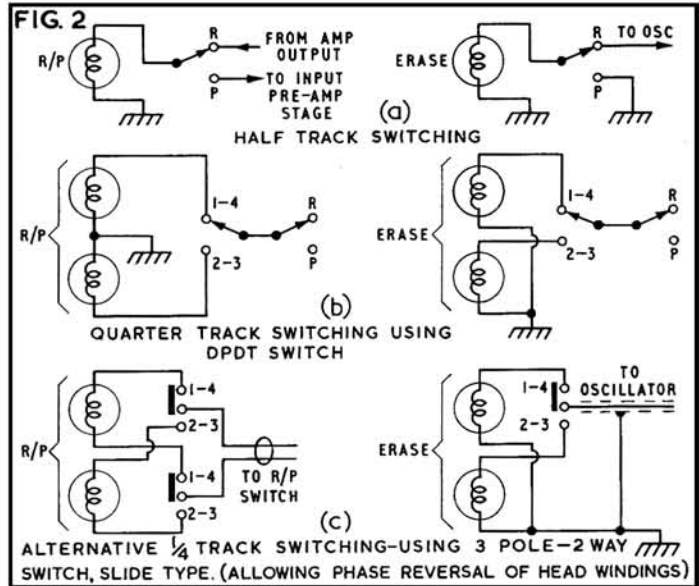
FIG. 2

R/P

R

FROM AMP OUTPUT

P

TO INPUT PRE-AMP STAGE

ERASE

R

TO OSC

P

(a)

HALF TRACK SWITCHING

R/P

1-4

R

2-3

P

ERASE

1-4

R

2-3

P

(b)

QUARTER TRACK SWITCHING USING DPDT SWITCH

R/P

1-4

2-3

1-4

2-3

TO R/P SWITCH

ERASE

1-4

2-3

TO OSCILLATOR

(c)

ALTERNATIVE $\frac{1}{4}$ TRACK SWITCHING-USING 3 POLE-2 WAY SWITCH, SLIDE TYPE. (ALLOWING PHASE REVERSAL OF HEAD WINDINGS)